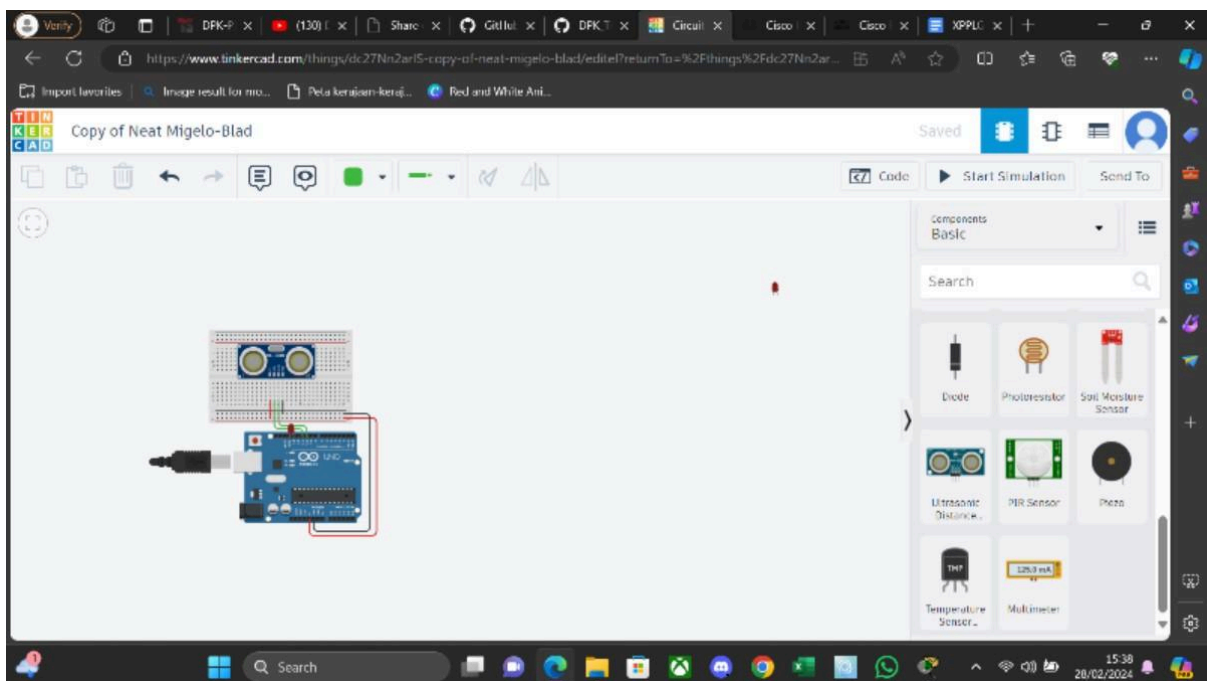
Verify DFK-P (130) Share GitHub DFK_T Circuit Cisco Cisco XPPLC

https://www.tinkercad.com/things/dc27Nn2arIS-copy-of-neat-migelo-blad/editel?returnTo=%2Fthings%2Fdc27Nn2ar...

Import favorites | Image result for mo... Peta kerajaan-keraj... Red and White Ani...

TIN KER CAD

Copy of Neat Migelo-Blad

Saved

Code

Start Simulation

Send To

Components
Basic

Search

Diode

Photoresistor

Soil Moisture Sensor

Ultrasonic Distance...

PIR Sensor

Piezo

TMP

Temperature Sensor...

125.0 mA

Multimeter

Search

15:38
28/02/2024